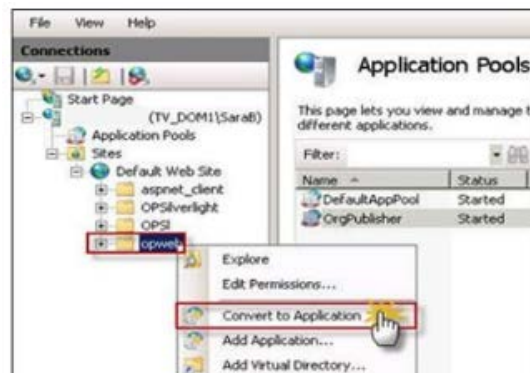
File View Help

Connections

Start Page
(TV_DOM1\SaraB)
Application Pools
Sites
Default Web Site
aspnet_client
OPSilverlight
OPSI
opweb

Application Pools

This page lets you view and manage t different applications.

Filter:

| Name | Status |
|---|---|
| DefaultAppPool | Started |
| OrgPublisher | Started |

Explore
Edit Permissions...
Convert to Application
Add Application...
Add Virtual Directory...